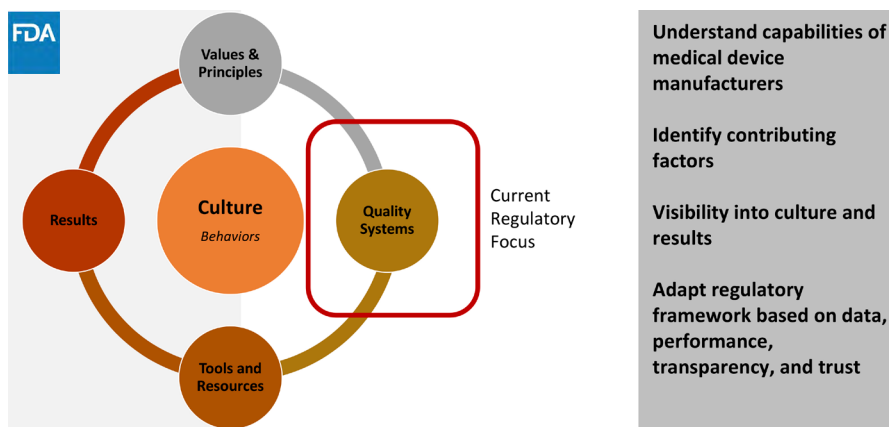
FDA

Values & Principles

Results

Culture

Behaviors

Quality Systems

Current Regulatory Focus

Tools and Resources

Understand capabilities of medical device manufacturers

Identify contributing factors

Visibility into culture and results

Adapt regulatory framework based on data, performance, transparency, and trust